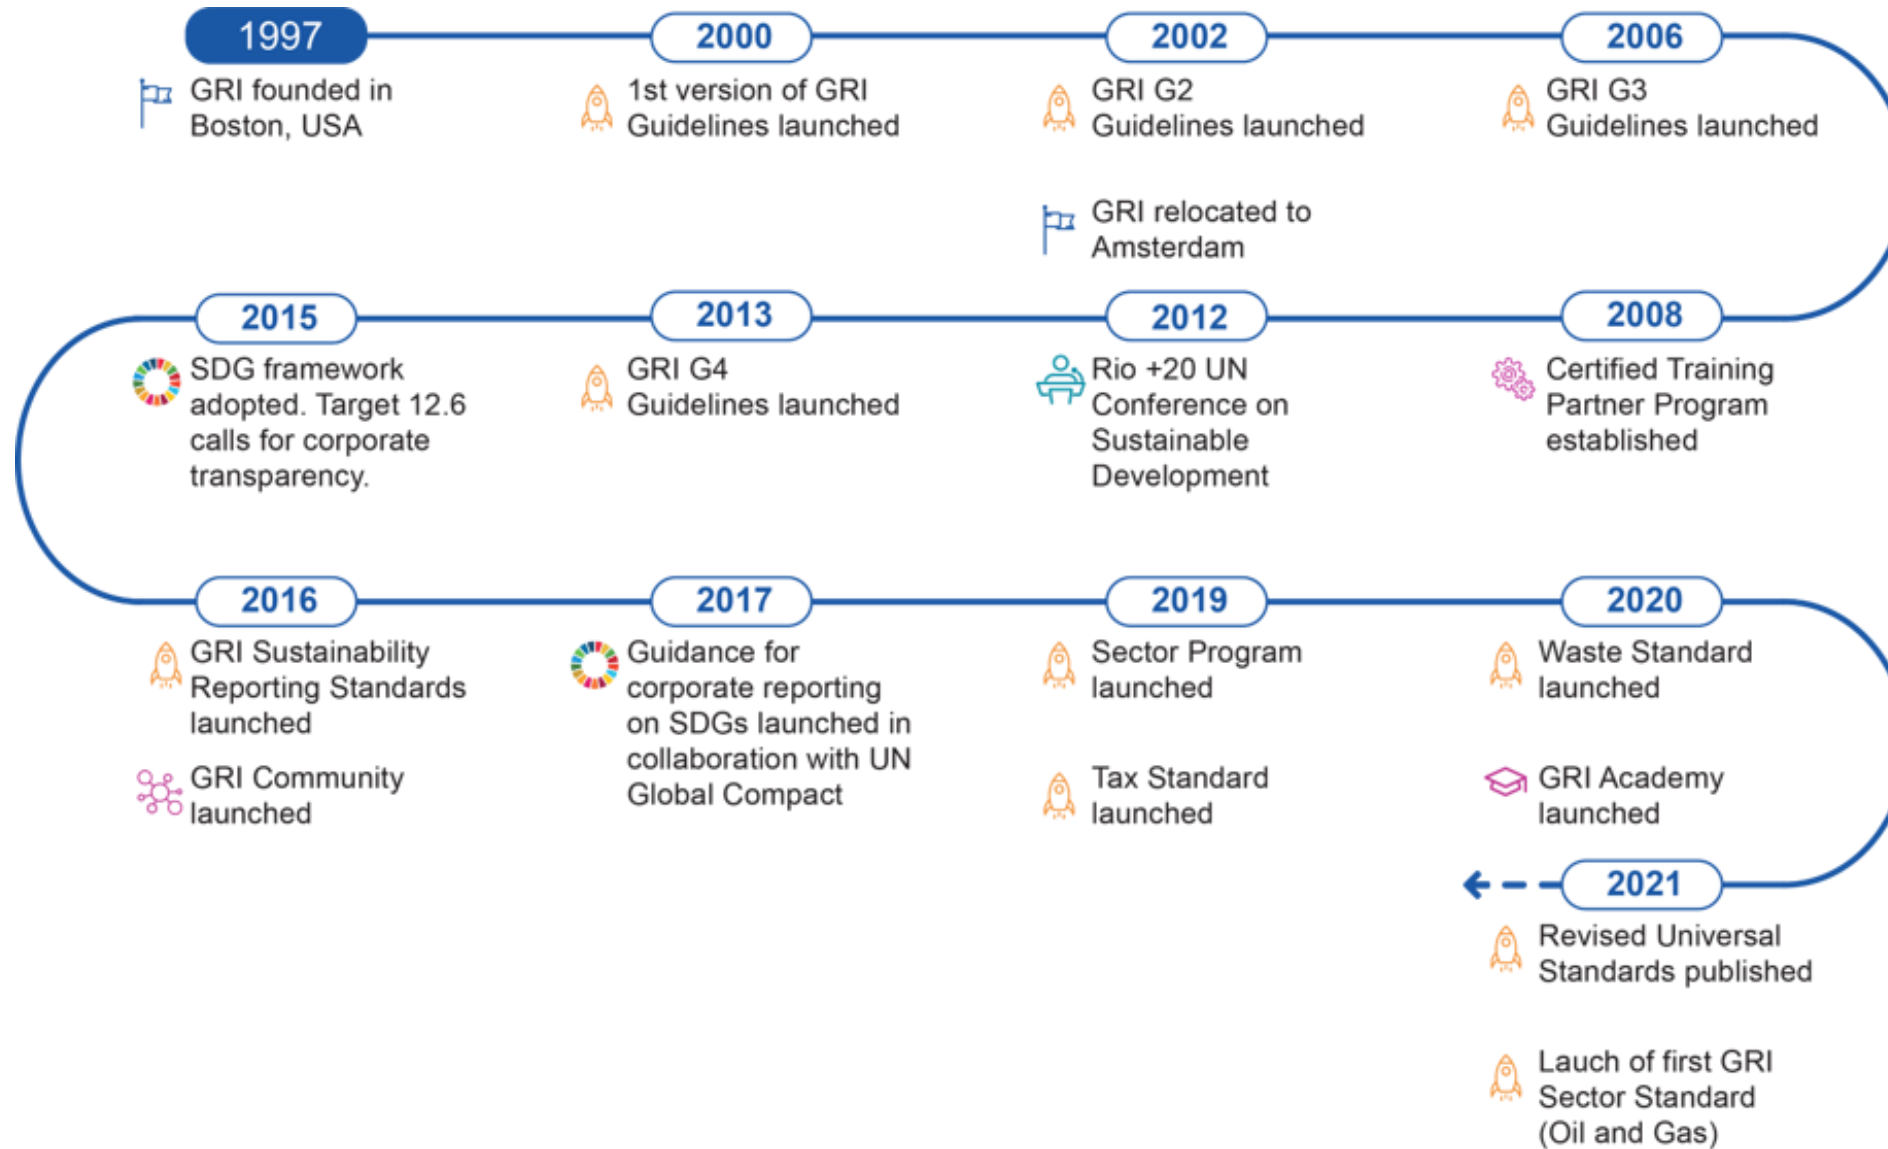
1997
GRI founded in Boston, USA

2000
1st version of GRI Guidelines launched

2002
GRI G2 Guidelines launched

GRI relocated to Amsterdam

2006
GRI G3 Guidelines launched

2008
Certified Training Partner Program established

2012
Rio +20 UN Conference on Sustainable Development

2013
GRI G4 Guidelines launched

2015
SDG framework adopted. Target 12.6 calls for corporate transparency.

2016
GRI Sustainability Reporting Standards launched

GRI Community launched

2017
Guidance for corporate reporting on SDGs launched in collaboration with UN Global Compact

2019
Sector Program launched

Tax Standard launched

2020
Waste Standard launched

GRI Academy launched

2021
Revised Universal Standards published

Lauch of first GRI Sector Standard (Oil and Gas)